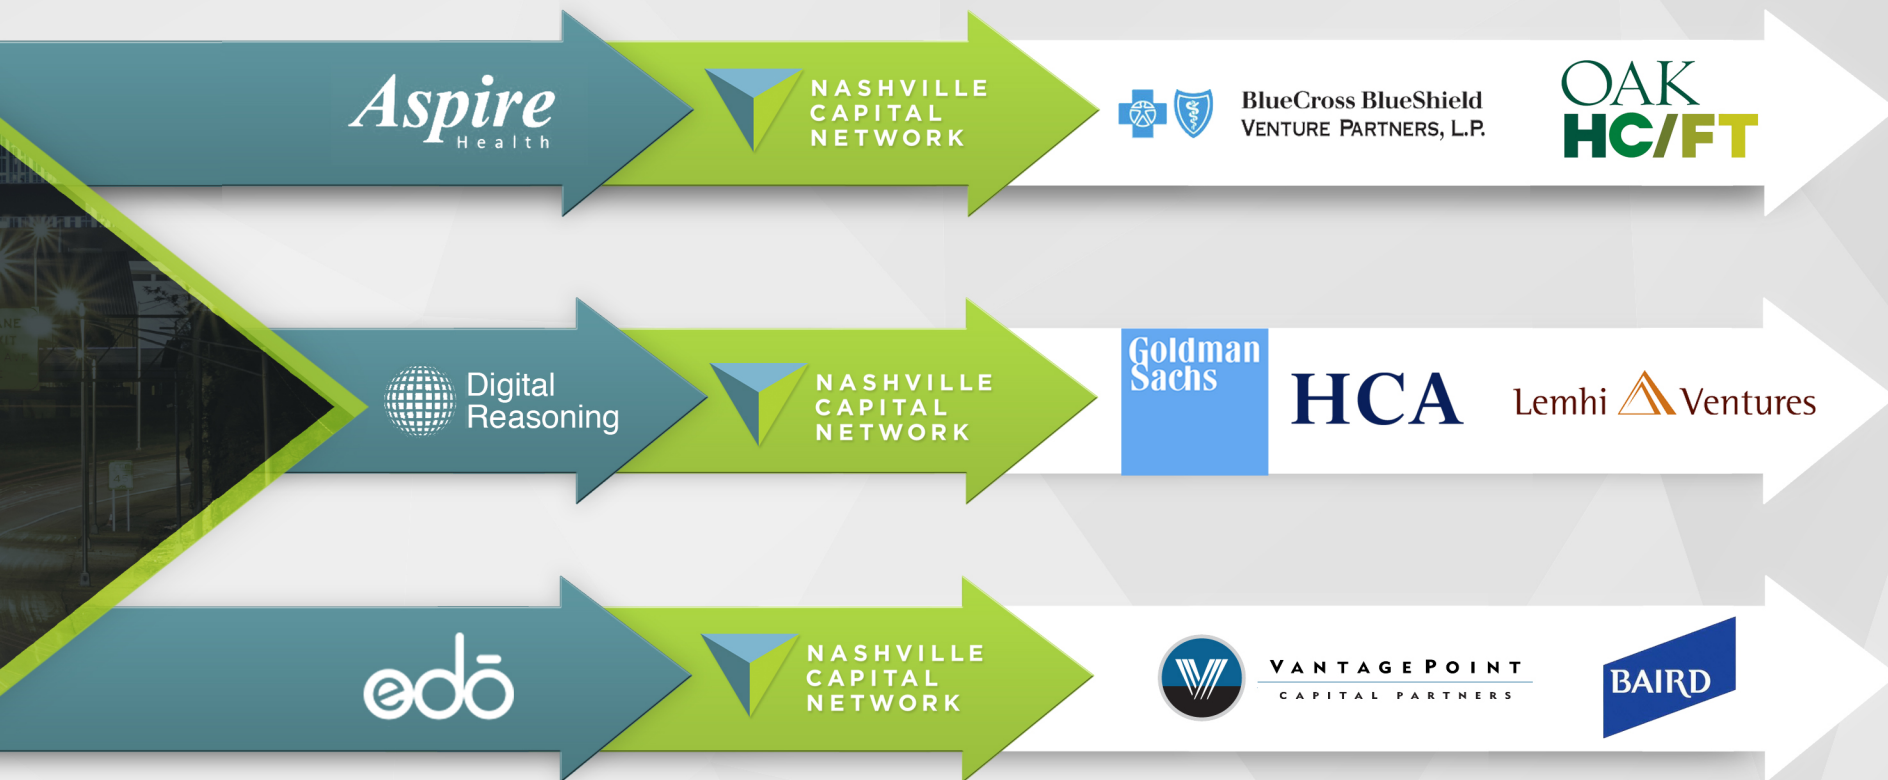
Aspire Health

NASHVILLE CAPITAL NETWORK

BlueCross BlueShield VENTURE PARTNERS, L.P.

OAK HC/FT

Digital Reasoning

NASHVILLE CAPITAL NETWORK

Goldman Sachs

HCA

Lemhi Ventures

edō

NASHVILLE CAPITAL NETWORK

VANTAGEPOINT CAPITAL PARTNERS

BAIRD